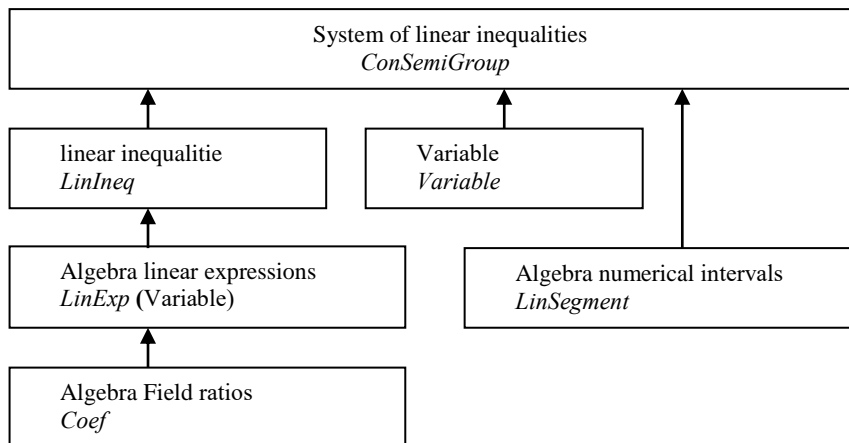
System of linear inequalities
*ConSemiGroup*

linear inequalitie
*LinIneq*

Variable
*Variable*

Algebra linear expressions
*LinExp* **(**Variable)

Algebra numerical intervals
*LinSegment*

Algebra Field ratios
*Coef*